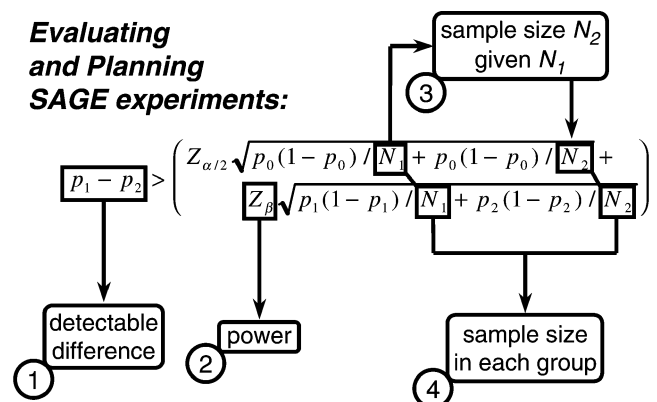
Evaluating and Planning SAGE experiments:

sample size $N_2$ given $N_1$

3

$p_1 - p_2 > \left( Z_{\alpha/2} \sqrt{p_0(1-p_0)/N_1 + p_0(1-p_0)/N_2} + Z_{\beta} \sqrt{p_1(1-p_1)/N_1 + p_2(1-p_2)/N_2} \right)$

detectable difference

1

power

2

sample size in each group

4